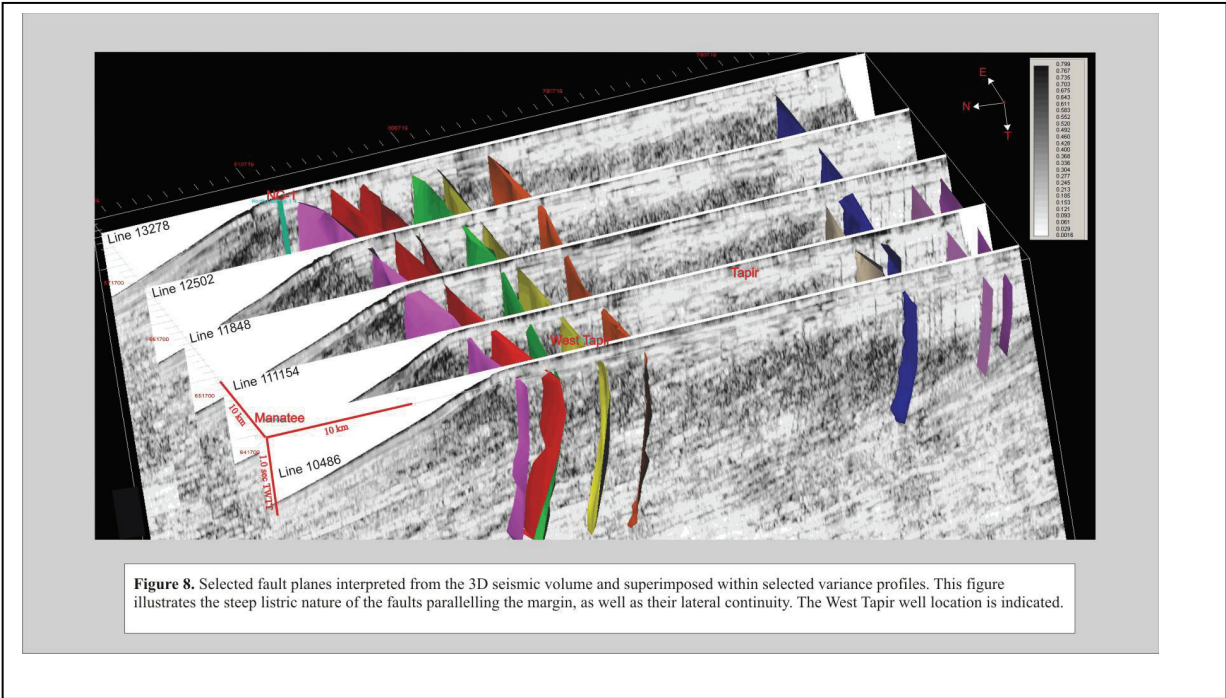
E
N
T

0.799
0.767
0.735
0.703
0.675
0.643
0.611
0.583
0.552
0.520
0.492
0.460
0.428
0.400
0.368
0.336
0.304
0.277
0.245
0.213
0.185
0.153
0.121
0.093
0.061
0.029
0.0016

Line 13278
Line 12502
Line 11848
Line 111154
Line 10486
Tapir
West Tapir
Manatee
10 km
10 km
1.0 sec TWT

**Figure 8.** Selected fault planes interpreted from the 3D seismic volume and superimposed within selected variance profiles. This figure illustrates the steep listric nature of the faults parallelling the margin, as well as their lateral continuity. The West Tapir well location is indicated.